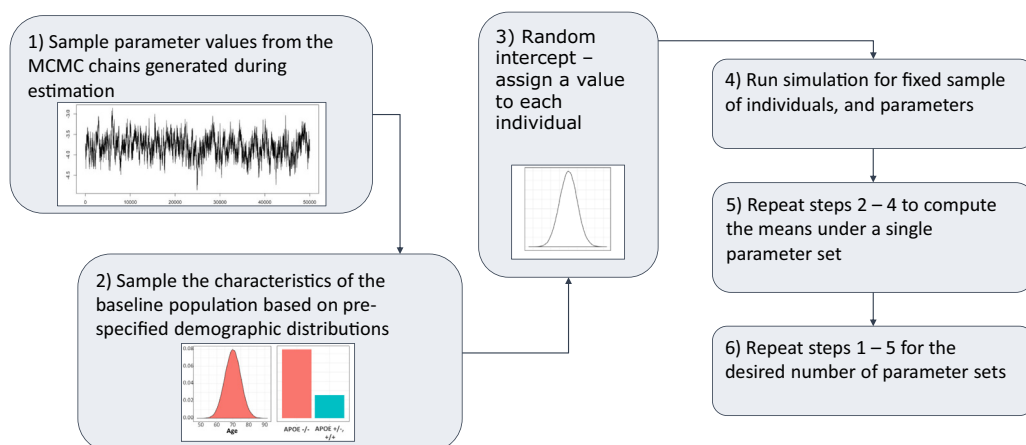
1) Sample parameter values from the MCMC chains generated during estimation

-3.0
-3.5
-4.0
-4.5
0 10000 20000 30000 40000 50000

2) Sample the characteristics of the baseline population based on pre-specified demographic distributions

0.08
0.06
0.04
0.02
0.00
50 60 70 80 90
Age
APOE -/-
APOE +/-, +/+

3) Random intercept – assign a value to each individual

4) Run simulation for fixed sample of individuals, and parameters

5) Repeat steps 2 – 4 to compute the means under a single parameter set

6) Repeat steps 1 – 5 for the desired number of parameter sets